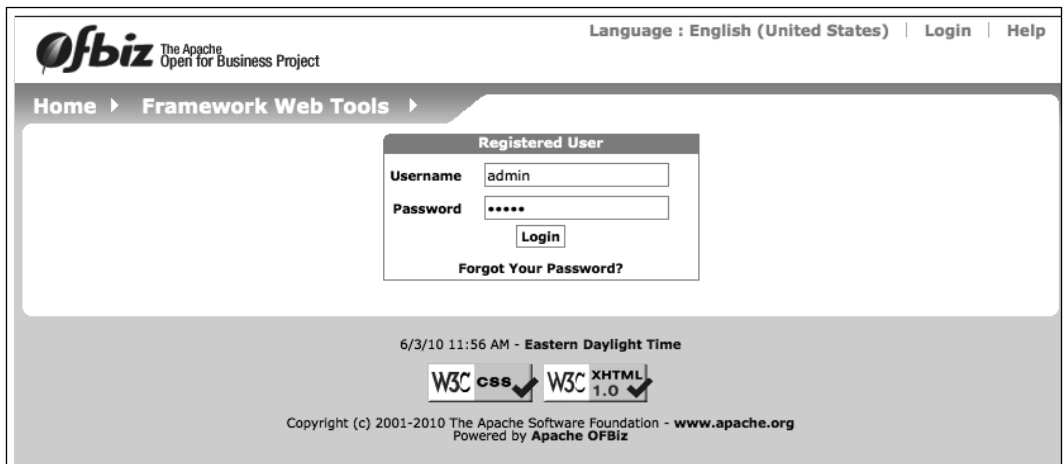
Ofbiz The Apache Open for Business Project

Language : English (United States) | Login | Help

Home ▸ Framework Web Tools ▸

Registered User

Username admin

Password •••••

Login

Forgot Your Password?

6/3/10 11:56 AM - Eastern Daylight Time

W3C css W3C XHTML 1.0

Copyright (c) 2001-2010 The Apache Software Foundation - www.apache.org
Powered by Apache OFBiz